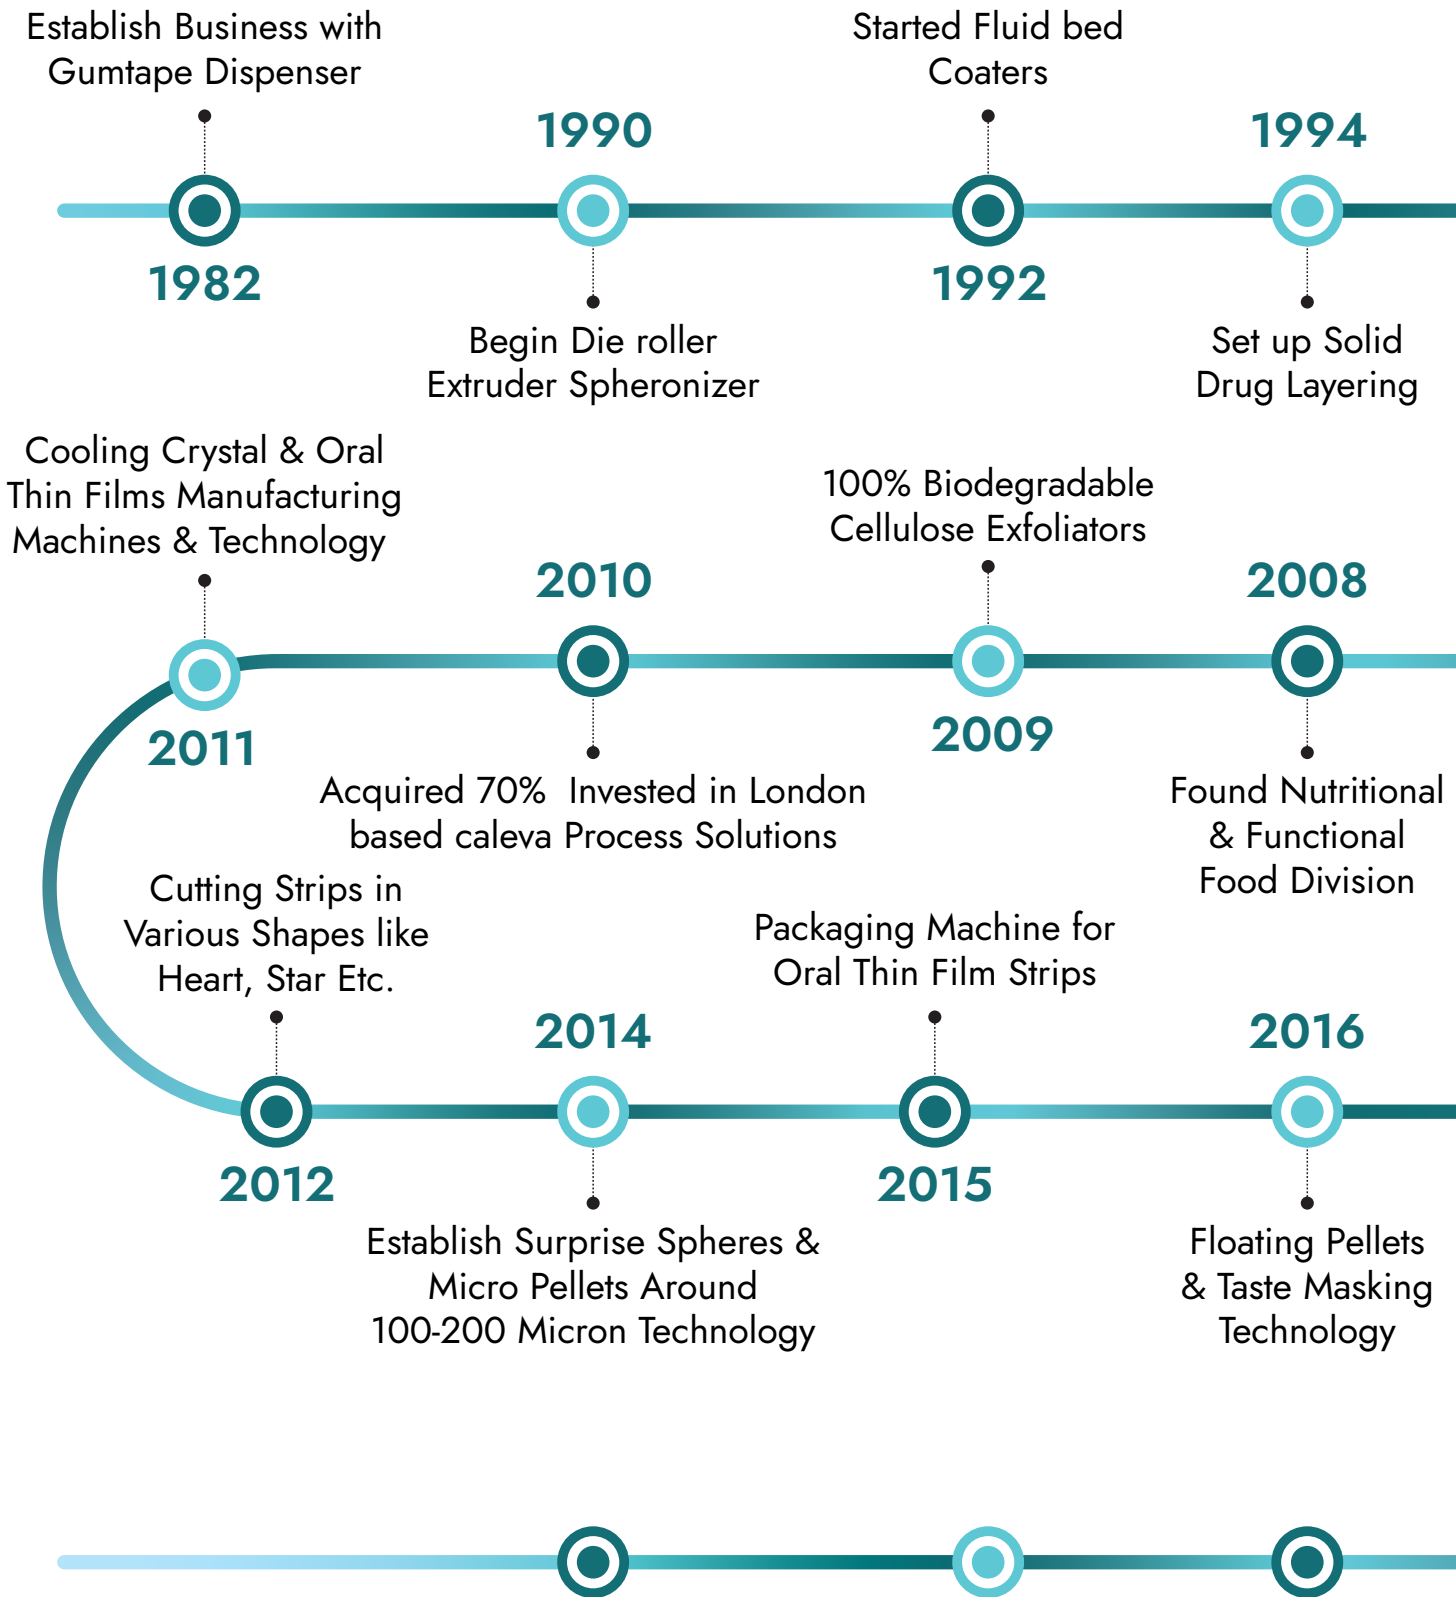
Establish Business with Gumtape Dispenser

1982

1990

Begin Die roller Extruder Spheronizer

Started Fluid bed Coaters

1992

1994

Set up Solid Drug Layering

Cooling Crystal & Oral Thin Films Manufacturing Machines & Technology

2011

2010

Acquired 70% Invested in London based caleva Process Solutions

100% Biodegradable Cellulose Exfoliators

2009

2008

Found Nutritional & Functional Food Division

Cutting Strips in Various Shapes like Heart, Star Etc.

2012

2014

Establish Surprise Spheres & Micro Pellets Around 100-200 Micron Technology

Packaging Machine for Oral Thin Film Strips

2015

2016

Floating Pellets & Taste Masking Technology